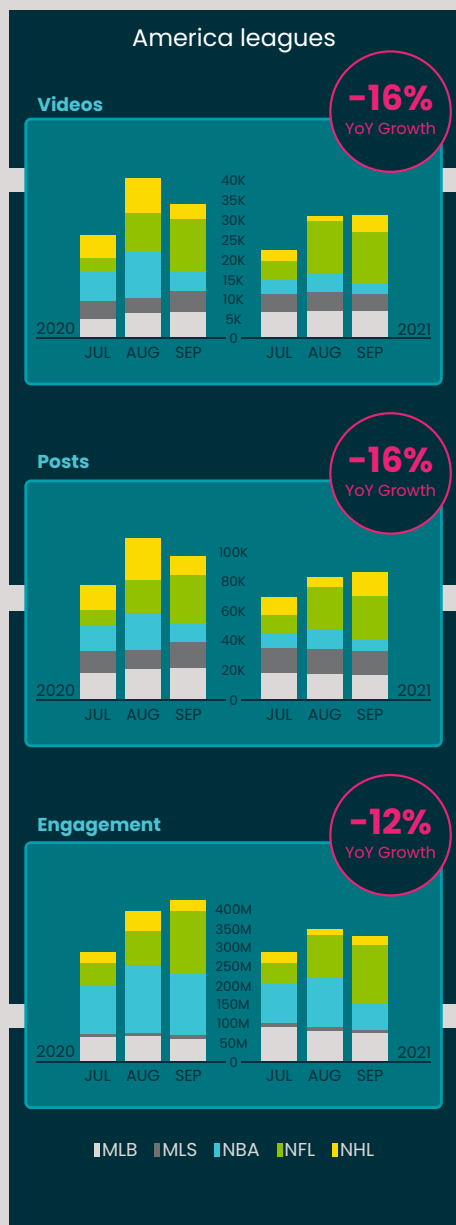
America leagues

Videos

-16%
YoY Growth

40K
35K
30K
25K
20K
15K
10K
5K
0

2020
JUL AUG SEP

JUL AUG SEP
2021

Posts

-16%
YoY Growth

100K
80K
60K
40K
20K
0

2020
JUL AUG SEP

JUL AUG SEP
2021

Engagement

-12%
YoY Growth

400M
350M
300M
250M
200M
150M
100M
50M
0

2020
JUL AUG SEP

JUL AUG SEP
2021

MLB MLS NBA NFL NHL